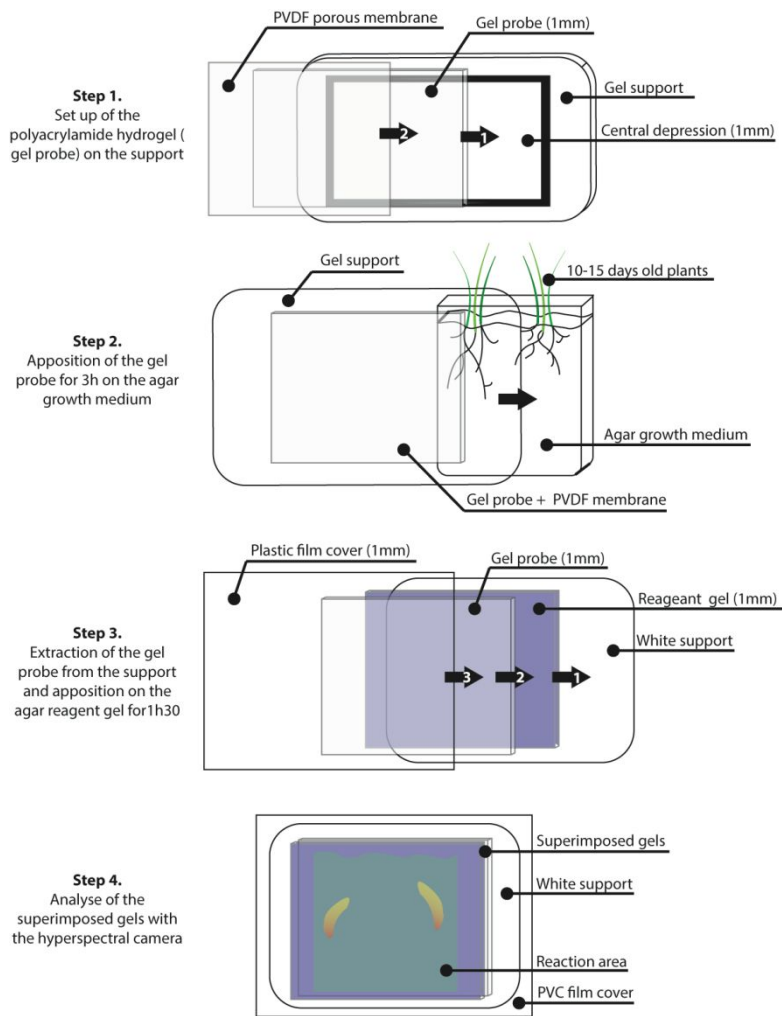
PVDF porous membrane

Gel probe (1mm)

Step 1.
Set up of the polyacrylamide hydrogel ( gel probe) on the support

Gel support

2

1

Central depression (1mm)

Gel support

10-15 days old plants

Step 2.
Apposition of the gel probe for 3h on the agar growth medium

Agar growth medium

Gel probe + PVDF membrane

Plastic film cover (1mm)

Gel probe (1mm)

Reageant gel (1mm)

Step 3.
Extraction of the gel probe from the support and apposition on the agar reagent gel for1h30

White support

3

2

1

Superimposed gels

Step 4.
Analyse of the superimposed gels with the hyperspectral camera

White support

Reaction area

PVC film cover